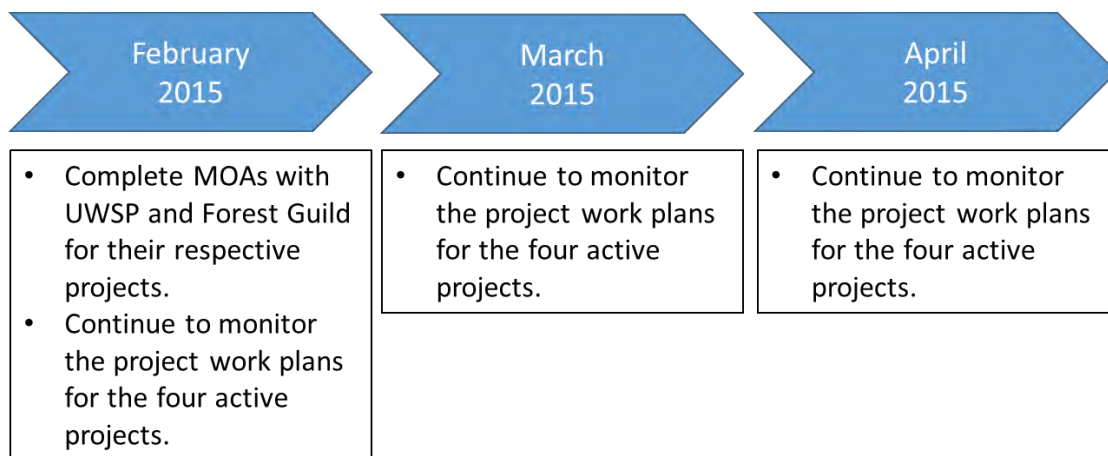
February 2015

- Complete MOAs with UWSP and Forest Guild for their respective projects.
- Continue to monitor the project work plans for the four active projects.

March 2015

- Continue to monitor the project work plans for the four active projects.

April 2015

- Continue to monitor the project work plans for the four active projects.